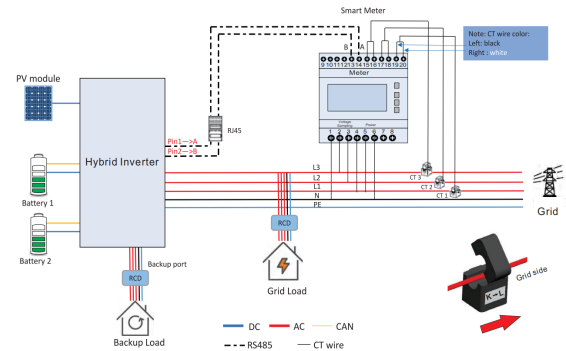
Smart Meter

Note: CT wire color:
Left: black
Right : white

B A

9 10 11 12 13 14 15 16 17 18 19 20

Meter

Voltage
Sampling
Power

1 2 3 4 5 6 7 8

PV module

Hybrid Inverter

Pin1 → A
Pin2 → B

RJ45

L3
L2
L1
N
PE

CT 3
CT 2
CT 1

Grid

Battery 1

Battery 2

RCD

Grid Load

RCD

Backup port

Backup Load

Grid side

K→L

DC
AC
CAN
RS485
CT wire